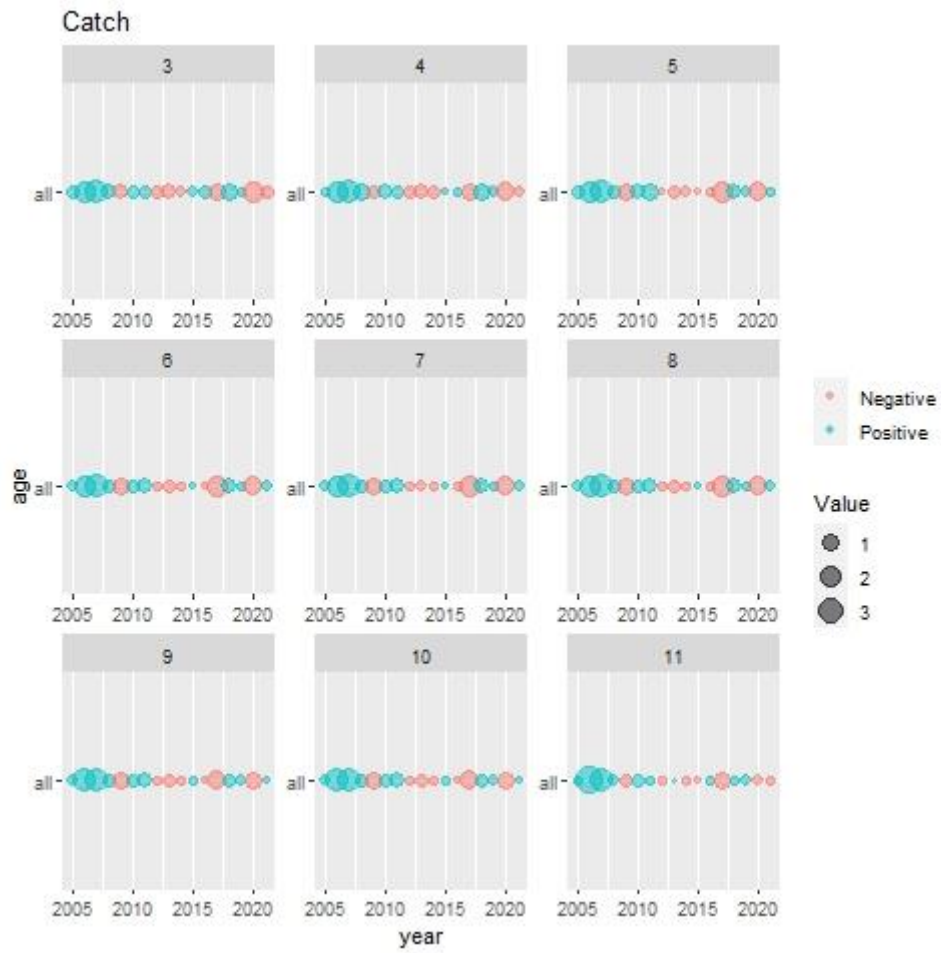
Catch

3

all

2005 2010 2015 2020

4

all

2005 2010 2015 2020

5

all

2005 2010 2015 2020

6

all

2005 2010 2015 2020

7

all

2005 2010 2015 2020

8

all

2005 2010 2015 2020

9

all

2005 2010 2015 2020

10

all

2005 2010 2015 2020

11

all

2005 2010 2015 2020

age

year

Negative
Positive

Value
1
2
3